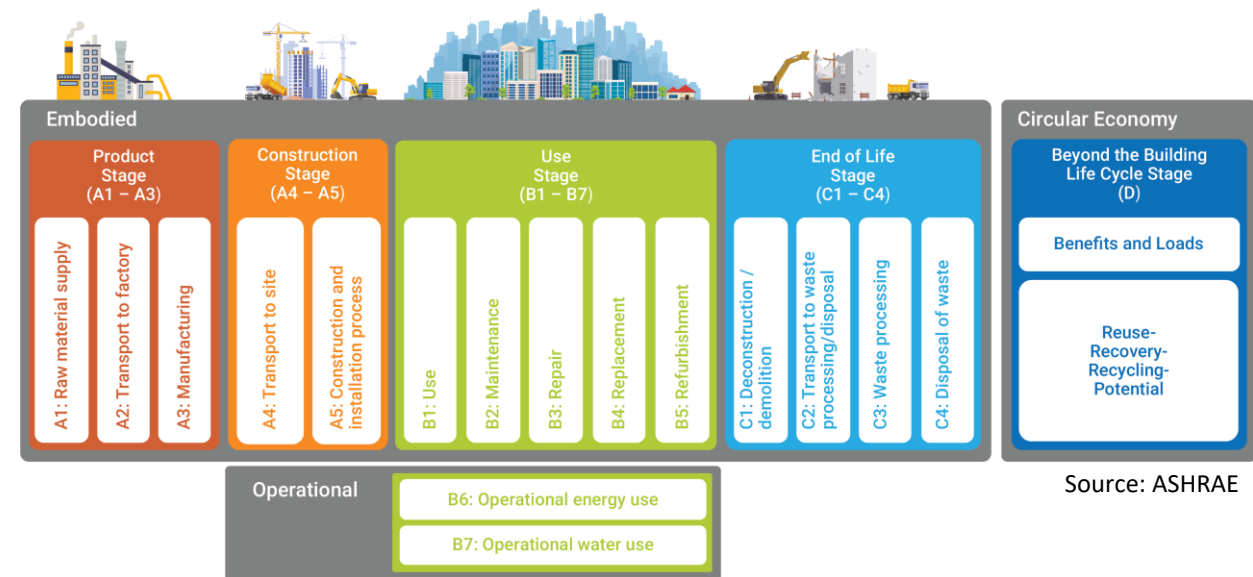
Embodied

Product Stage (A1 – A3)

A1: Raw material supply

A2: Transport to factory

A3: Manufacturing

Construction Stage (A4 – A5)

A4: Transport to site

A5: Construction and installation process

Use Stage (B1 – B7)

B1: Use

B2: Maintenance

B3: Repair

B4: Replacement

B5: Refurbishment

End of Life Stage (C1 – C4)

C1: Deconstruction / demolition

C2: Transport to waste processing/disposal

C3: Waste processing

C4: Disposal of waste

Circular Economy

Beyond the Building Life Cycle Stage (D)

Benefits and Loads

Reuse-Recovery-Recycling-Potential

Operational

B6: Operational energy use

B7: Operational water use

Source: ASHRAE